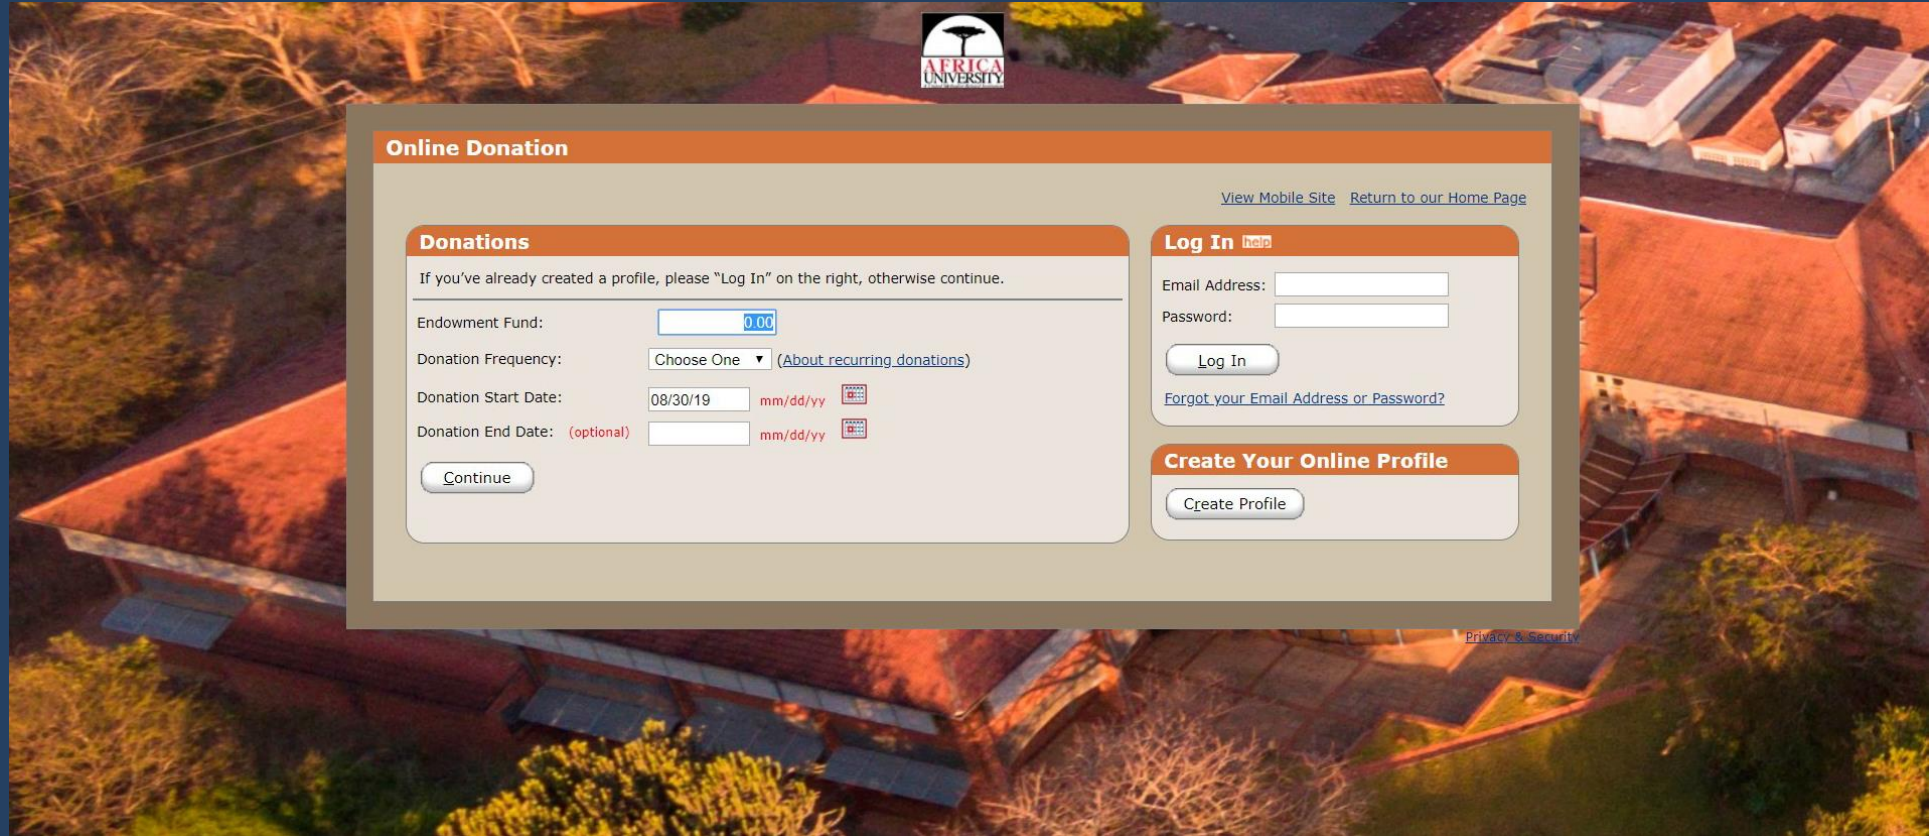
AFRICA UNIVERSITY

Online Donation

View Mobile Site Return to our Home Page

Donations

If you've already created a profile, please "Log In" on the right, otherwise continue.

Endowment Fund: 0.00

Donation Frequency: Choose One (About recurring donations)

Donation Start Date: 08/30/19 mm/dd/yy

Donation End Date: (optional) mm/dd/yy

Continue

Log In help

Email Address:

Password:

Log In

Forgot your Email Address or Password?

Create Your Online Profile

Create Profile

Privacy & Security